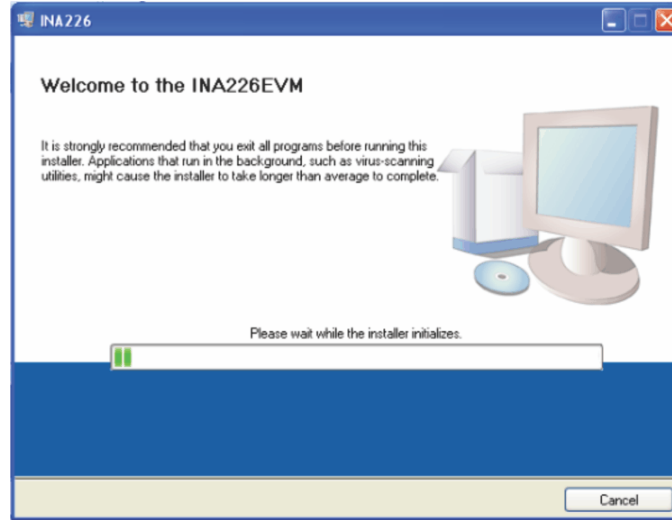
INA226

Welcome to the INA226EVM

It is strongly recommended that you exit all programs before running this installer. Applications that run in the background, such as virus-scanning utilities, might cause the installer to take longer than average to complete.

Please wait while the installer initializes.

Cancel